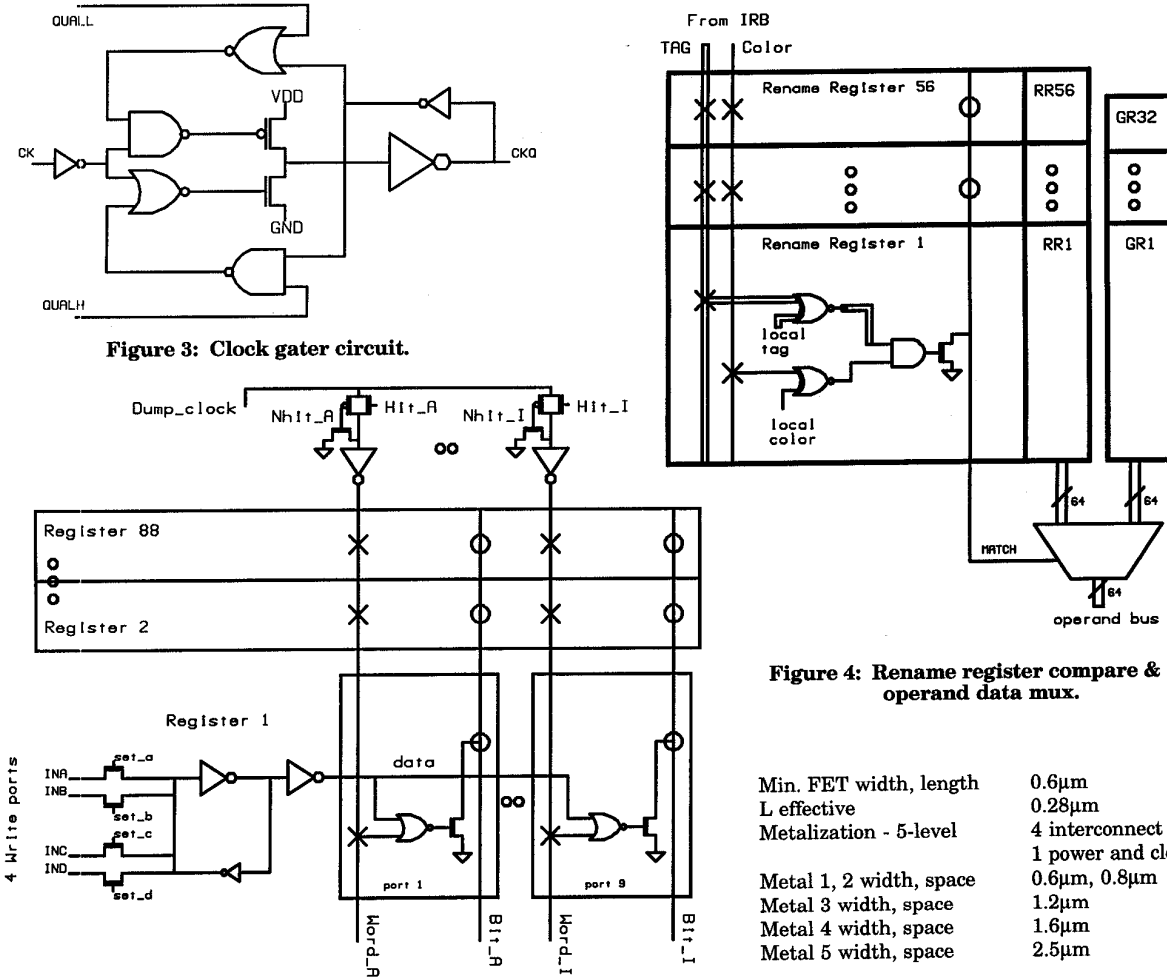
QUAL_L

VDD

CK

CKQ

GND

QUALH

Figure 3: Clock gater circuit.

Dump_clock

Nhit_A

Hit_A

Nhit_I

Hit_I

Register 88

Register 2

Register 1

4 Write ports

INA

set_a

INB

set_b

set_c

INC

IND

set_d

data

port 1

port 9

Word_A

Bit_A

Word_I

Bit_I

From IRB

TAG

Color

Rename Register 56

RR56

GR32

Rename Register 1

RR1

GR1

local tag

local color

64

64

MATCH

64

operand bus

Figure 4: Rename register compare & operand data mux.

| Min. FET width, length | 0.6µm |
|---|---|
| L effective | 0.28µm |
| Metalization - 5-level | 4 interconnect |
| | 1 power and cl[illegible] |
| Metal 1, 2 width, space | 0.6µm, 0.8µm |
| Metal 3 width, space | 1.2µm |
| Metal 4 width, space | 1.6µm |
| Metal 5 width, space | 2.5µm |